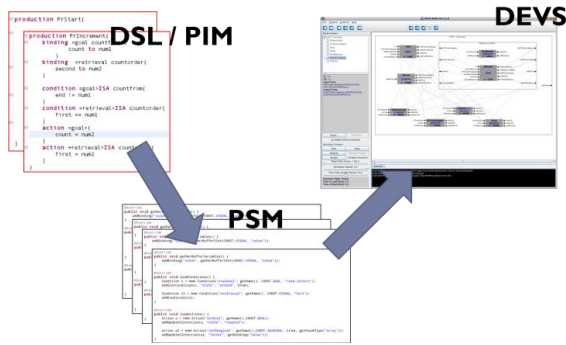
production PrStart(

production PrIncrement(
binding <goal countfr
count = num1
}
binding =retrieval countorder(
second to num2
}
condition <goal>ISA countfrom(
end != num1
}
condition =retrieval>ISA countorder(
first == num1
}
action <goal>(
count = num2
}
action +retrieval>ISA countor
first = num2
}
}

DSL / PIM

DEVS

PSM

public void getResultAsNode() {
addBinding("value", getResultForCount(INIT_VISUAL, "value"));

public void loadConditions() {
Condition c = new Condition("visual", getName(), INIT_GOAL, "state-ident");
addCondition(c);

Condition c2 = new Condition("retrieval", getName(), INIT_VISUAL, "text");
addCondition(c2);

public void loadActions() {
Action a = new Action("visual", getName(), INIT_GOAL);
addUpdate(a);

Action a2 = new Action("retrieval", getName(), INIT_VISUAL, true, getTextType("array"));
addUpdate(a2);